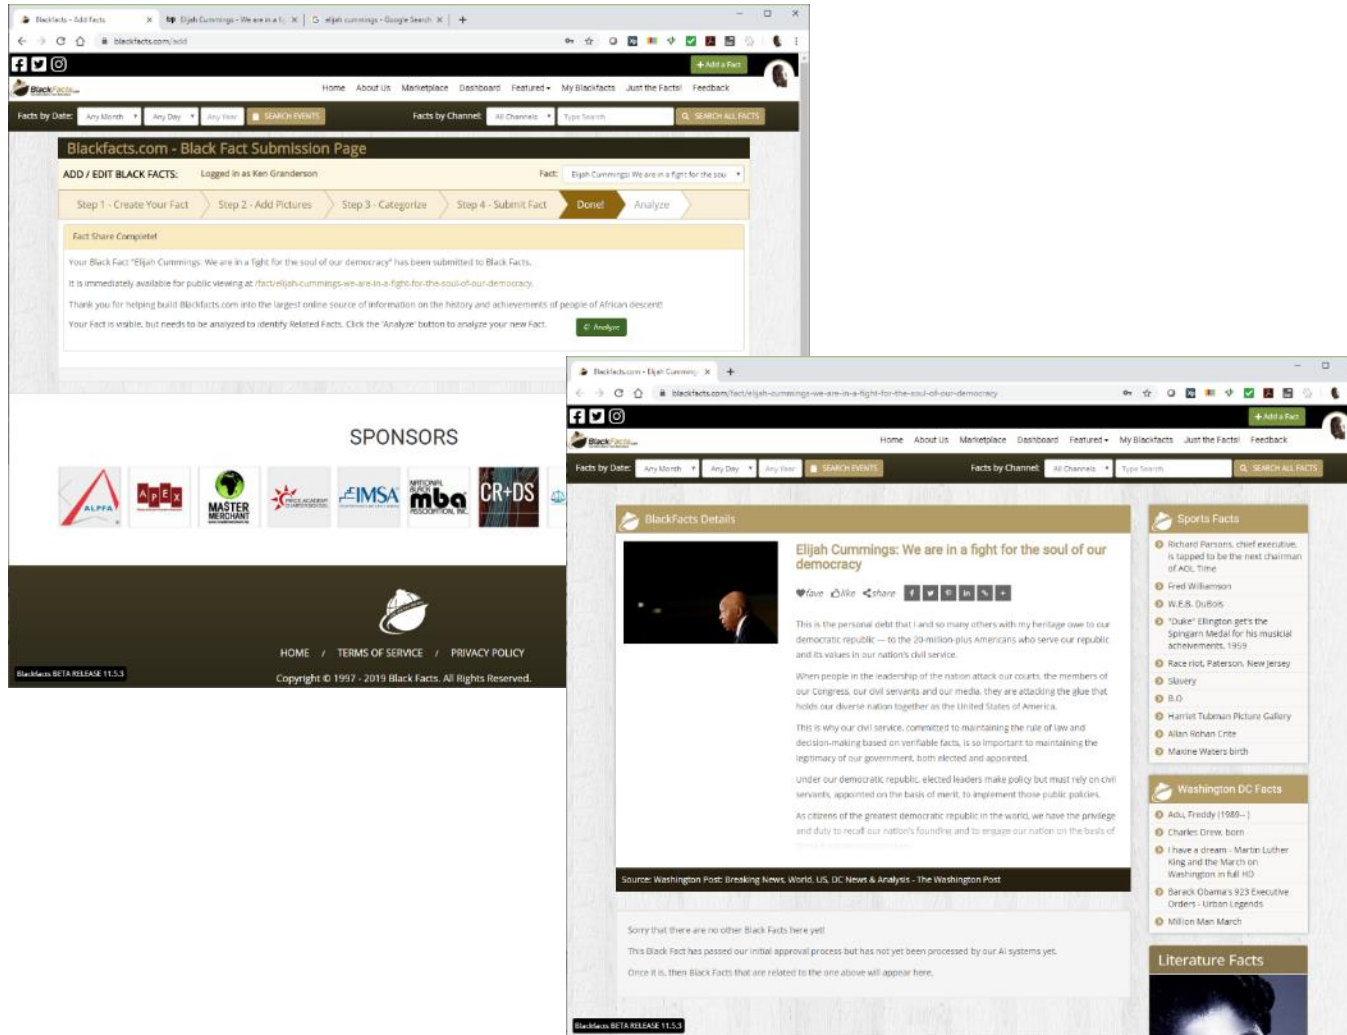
Blackfacts - Add Facts
Elijah Cummings - We are in a f...
elijah cummings - Google Search

blackfacts.com/add

+ Add a Fact

Home About Us Marketplace Dashboard Featured My Blackfacts Just the Facts! Feedback

Facts by Date: Any Month Any Day Any Year SEARCH EVENTS Facts by Channel: All Channels Type Search SEARCH ALL FACTS

Blackfacts.com - Black Fact Submission Page

ADD / EDIT BLACK FACTS: Logged in as Ken Granderson Fact: Elijah Cummings: We are in a fight for the sou

Step 1 - Create Your Fact Step 2 - Add Pictures Step 3 - Categorize Step 4 - Submit Fact Done! Analyze

Fact Share Complete!

Your Black Fact "Elijah Cummings: We are in a fight for the soul of our democracy" has been submitted to Black Facts.

It is immediately available for public viewing at /fact/elijah-cummings-we-are-in-a-fight-for-the-soul-of-our-democracy

Thank you for helping build Blackfacts.com into the largest online source of information on the history and achievements of people of African descent!

Your Fact is visible, but needs to be analyzed to identify Related Facts. Click the 'Analyze' button to analyze your new Fact. Analyze

SPONSORS

ALFPA APEX MASTER MERCHANT IMSA NATIONAL BLACK mba ASSOCIATION, INC. CR+DS

HOME / TERMS OF SERVICE / PRIVACY POLICY

Copyright © 1997 - 2019 Black Facts. All Rights Reserved.

Blackfacts BETA RELEASE 11.5.3

Blackfacts.com - Elijah Cumming

blackfacts.com/fact/elijah-cummings-we-are-in-a-fight-for-the-soul-of-our-democracy

+ Add a Fact

Home About Us Marketplace Dashboard Featured My Blackfacts Just the Facts! Feedback

Facts by Date: Any Month Any Day Any Year SEARCH EVENTS Facts by Channel: All Channels Type Search SEARCH ALL FACTS

BlackFacts Details

Elijah Cummings: We are in a fight for the soul of our democracy

fave like share

This is the personal debt that I and so many others with my heritage owe to our democratic republic — to the 20-million-plus Americans who serve our republic and its values in our nation's civil service.

When people in the leadership of the nation attack our courts, the members of our Congress, our civil servants and our media, they are attacking the glue that holds our diverse nation together as the United States of America.

This is why our civil service, committed to maintaining the rule of law and decision-making based on verifiable facts, is so important to maintaining the legitimacy of our government, both elected and appointed.

Under our democratic republic, elected leaders make policy but must rely on civil servants, appointed on the basis of merit, to implement those public policies.

As citizens of the greatest democratic republic in the world, we have the privilege and duty to recall our nation's founding and to engage our nation on the basis of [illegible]

Source: Washington Post: Breaking News, World, US, DC News & Analysis - The Washington Post

Sorry that there are no other Black Facts here yet!

This Black Fact has passed our initial approval process but has not yet been processed by our AI systems yet.

Once it is, then Black Facts that are related to the one above will appear here.

Sports Facts

Richard Parsons, chief executive, is tapped to be the next chairman of AOL Time
Fred Williamson
W.E.B. DuBois
"Duke" Ellington get's the Spingarn Medal for his musical achievements, 1959
Race riot, Paterson, New Jersey
Slavery
B.O
Harriet Tubman Picture Gallery
Allan Rohan Crite
Maxine Waters birth

Washington DC Facts

Adu, Freddy (1989-- )
Charles Drew, born
I have a dream - Martin Luther King and the March on Washington in full HD
Barack Obama's 923 Executive Orders - Urban Legends
Million Man March

Literature Facts

Blackfacts BETA RELEASE 11.5.3